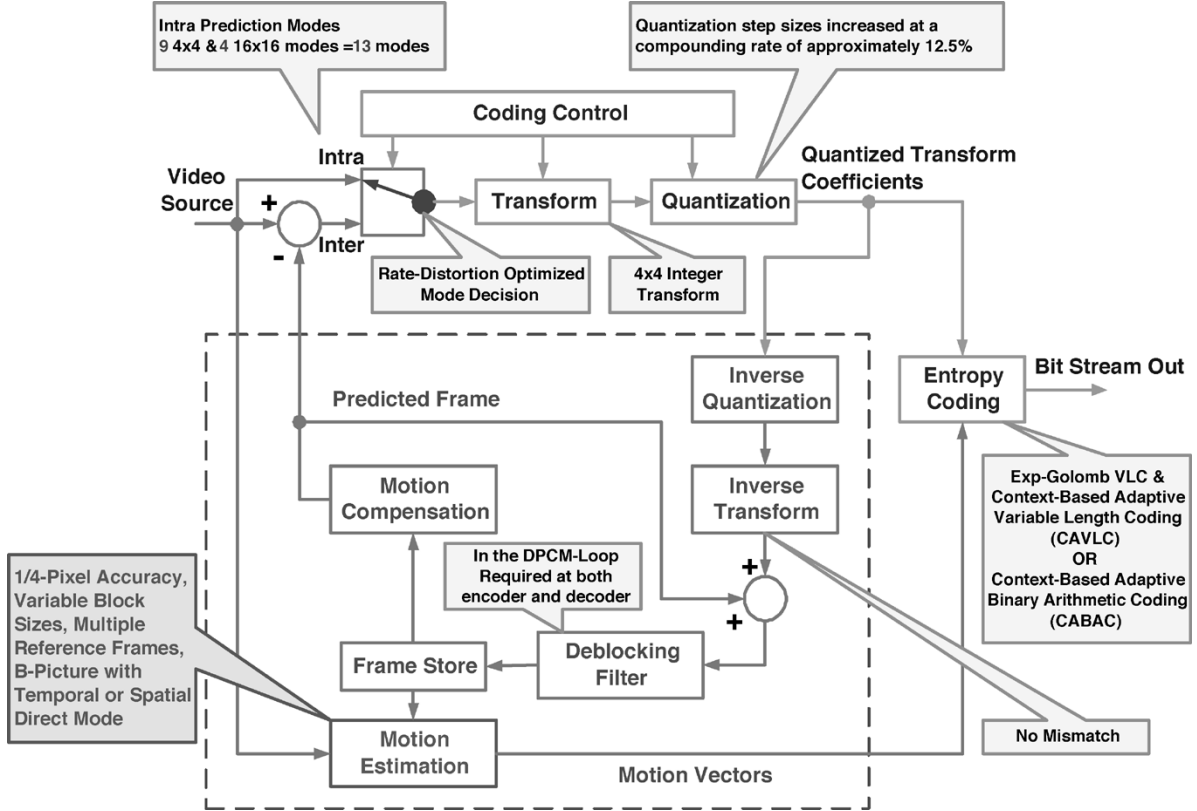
Intra Prediction Modes
9 4x4 & 4 16x16 modes = 13 modes

Quantization step sizes increased at a compounding rate of approximately 12.5%

Coding Control

Video Source

Intra

Inter

+

-

Transform

Quantization

Quantized Transform Coefficients

Rate-Distortion Optimized Mode Decision

4x4 Integer Transform

Inverse Quantization

Entropy Coding

Bit Stream Out

Predicted Frame

Inverse Transform

Motion Compensation

Exp-Golomb VLC & Context-Based Adaptive Variable Length Coding (CAVLC) OR Context-Based Adaptive Binary Arithmetic Coding (CABAC)

In the DPCM-Loop Required at both encoder and decoder

+

+

1/4-Pixel Accuracy, Variable Block Sizes, Multiple Reference Frames, B-Picture with Temporal or Spatial Direct Mode

Frame Store

Deblocking Filter

Motion Estimation

No Mismatch

Motion Vectors